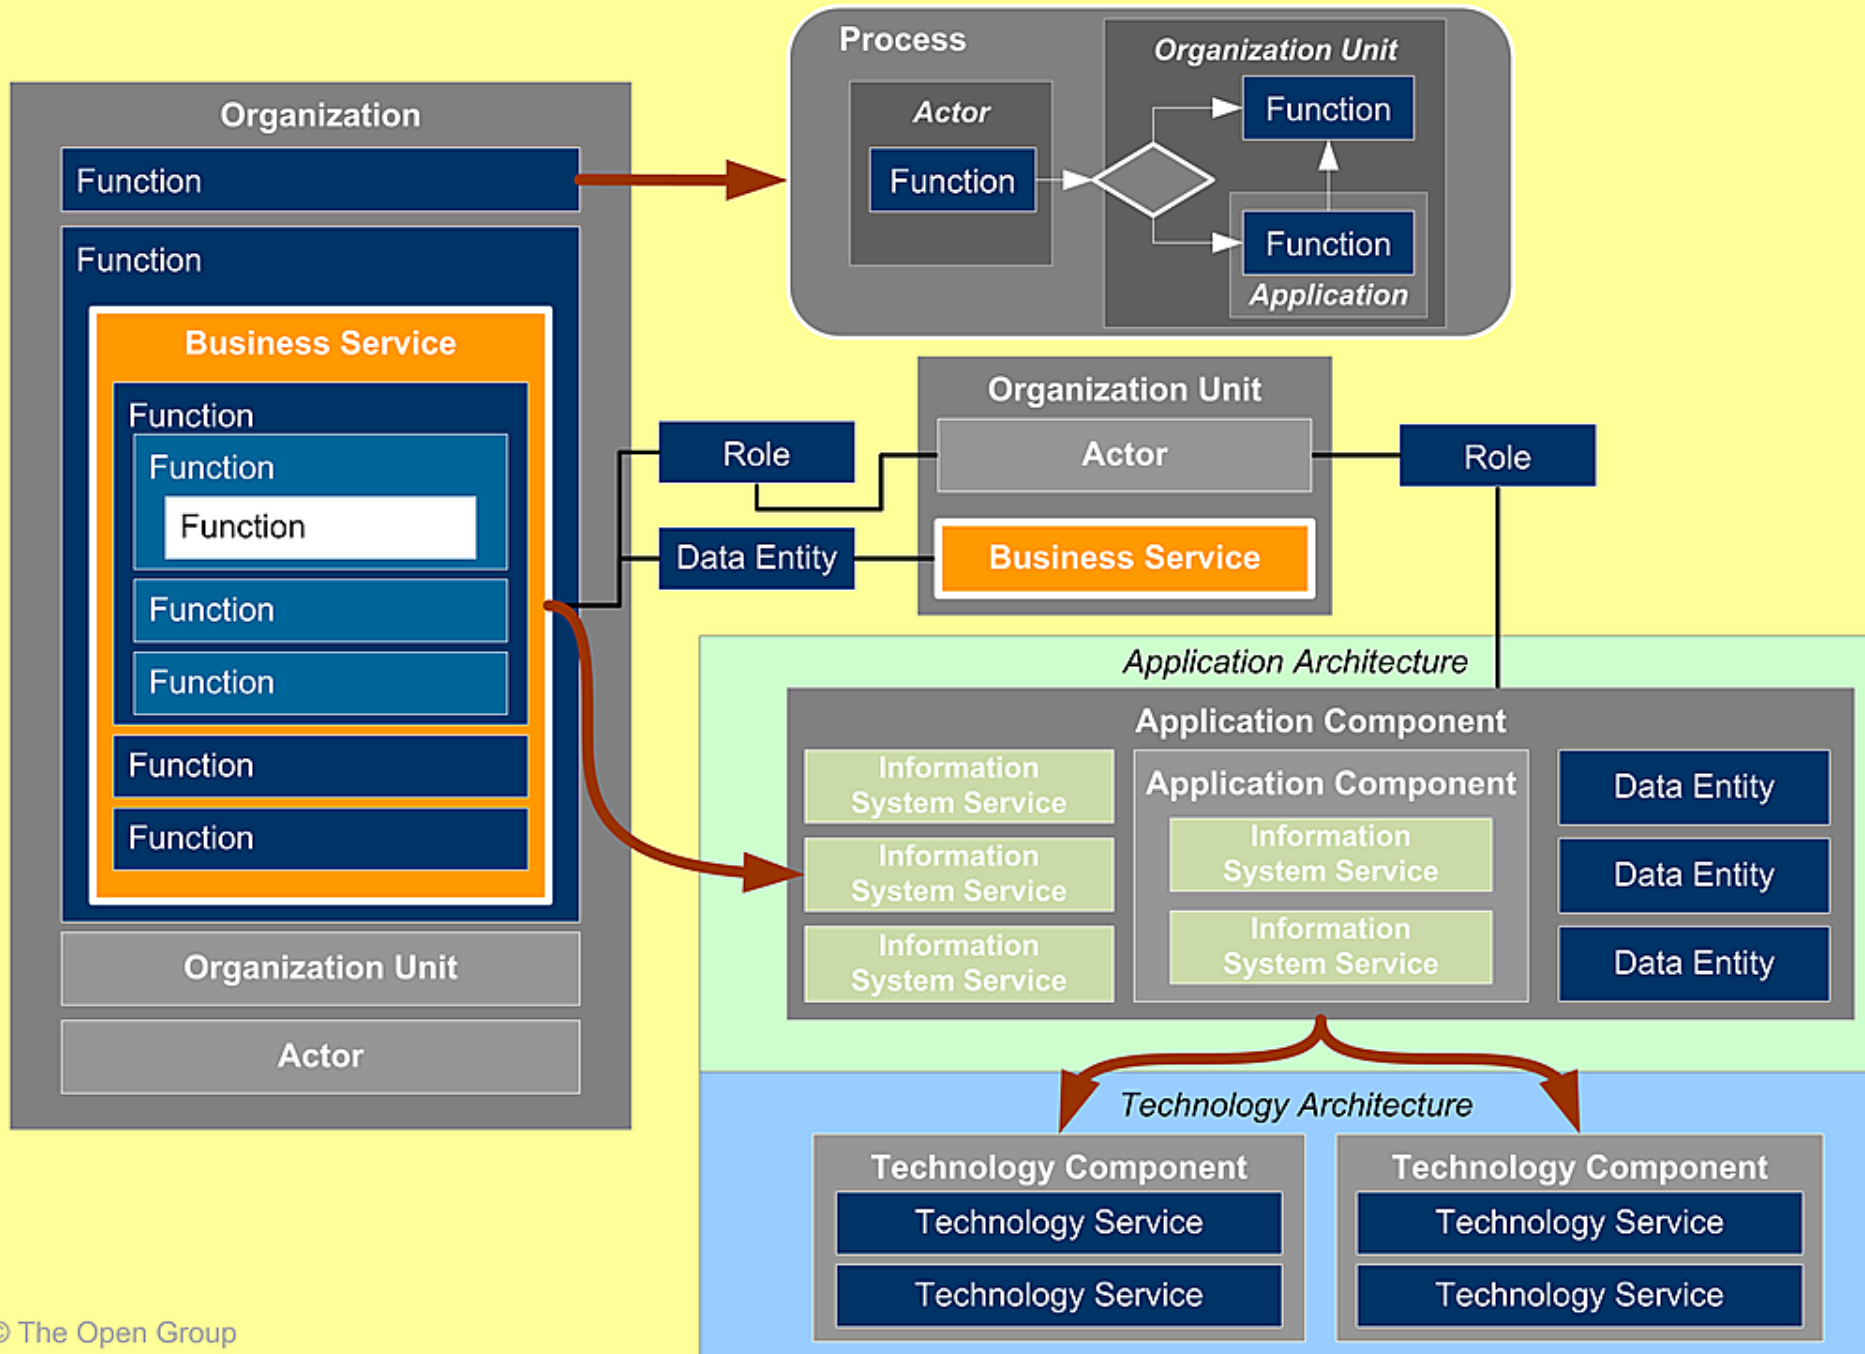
Organization

Function

Function

Business Service

Function

Function

Function

Function

Function

Function

Function

Organization Unit

Actor

Process

Actor

Function

Organization Unit

Function

Function

Application

Organization Unit

Role

Actor

Role

Data Entity

Business Service

Application Architecture

Application Component

Information System Service

Information System Service

Information System Service

Application Component

Information System Service

Information System Service

Data Entity

Data Entity

Data Entity

Technology Architecture

Technology Component

Technology Service

Technology Service

Technology Component

Technology Service

Technology Service

© The Open Group